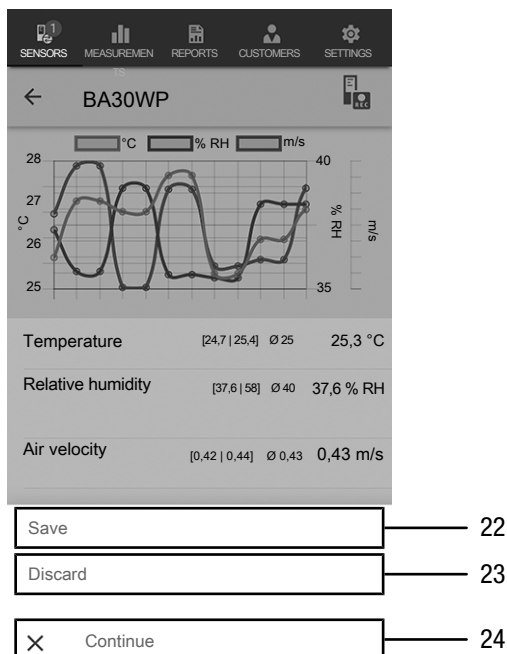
1
SENSORS MEASUREMENTS REPORTS CUSTOMERS SETTINGS

← BA30WP

°C % RH m/s

28
27
26
25
°C

40
35
% RH
m/s

Temperature [24,7 | 25,4] Ø 25 25,3 °C

Relative humidity [37,6 | 58] Ø 40 37,6 % RH

Air velocity [0,42 | 0,44] Ø 0,43 0,43 m/s

Save 22

Discard 23

× Continue 24